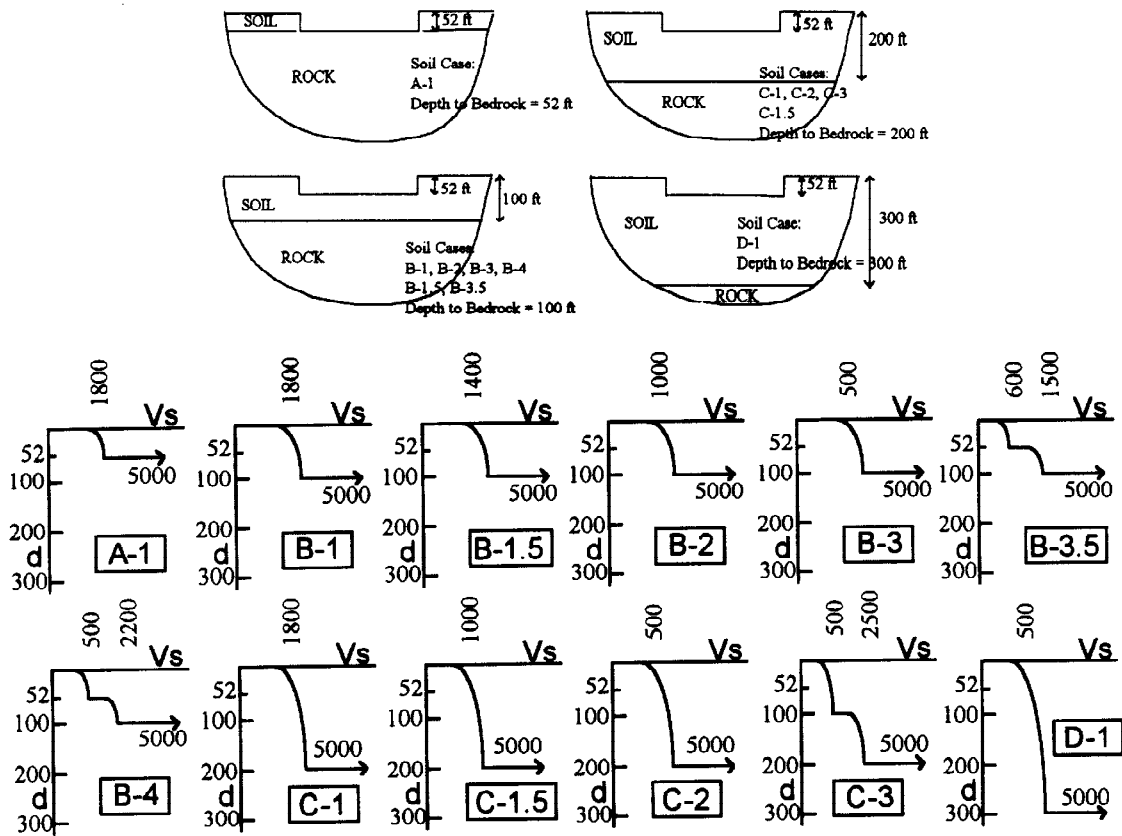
SOIL
52 ft
ROCK
Soil Case:
A-1
Depth to Bedrock = 52 ft

SOIL
52 ft
200 ft
ROCK
Soil Cases:
C-1, C-2, C-3
C-1.5
Depth to Bedrock = 200 ft

SOIL
52 ft
100 ft
ROCK
Soil Cases:
B-1, B-2, B-3, B-4
B-1.5, B-3.5
Depth to Bedrock = 100 ft

SOIL
52 ft
300 ft
Soil Case:
D-1
Depth to Bedrock = 300 ft
ROCK

1800
Vs
52
100
200
d
300
5000
A-1

1800
Vs
52
100
200
d
300
5000
B-1

1400
Vs
52
100
200
d
300
5000
B-1.5

1000
Vs
52
100
200
d
300
5000
B-2

500
Vs
52
100
200
d
300
5000
B-3

600
1500
Vs
52
100
200
d
300
5000
B-3.5

500
2200
Vs
52
100
200
d
300
5000
B-4

1800
Vs
52
100
200
d
300
5000
C-1

1000
Vs
52
100
200
d
300
5000
C-1.5

500
Vs
52
100
200
d
300
5000
C-2

500
2500
Vs
52
100
200
d
300
5000
C-3

500
Vs
52
100
200
d
300
5000
D-1